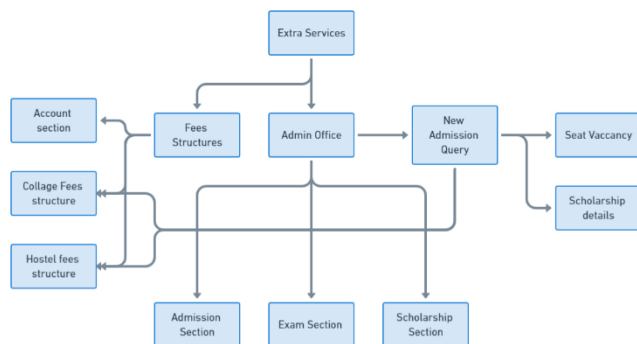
Extra Services

Account section

Fees Structures

Admin Office

New Admission Query

Seat Vaccancy

Collage Fees structure

Scholarship details

Hostel fees structure

Admission Section

Exam Section

Scholarship Section